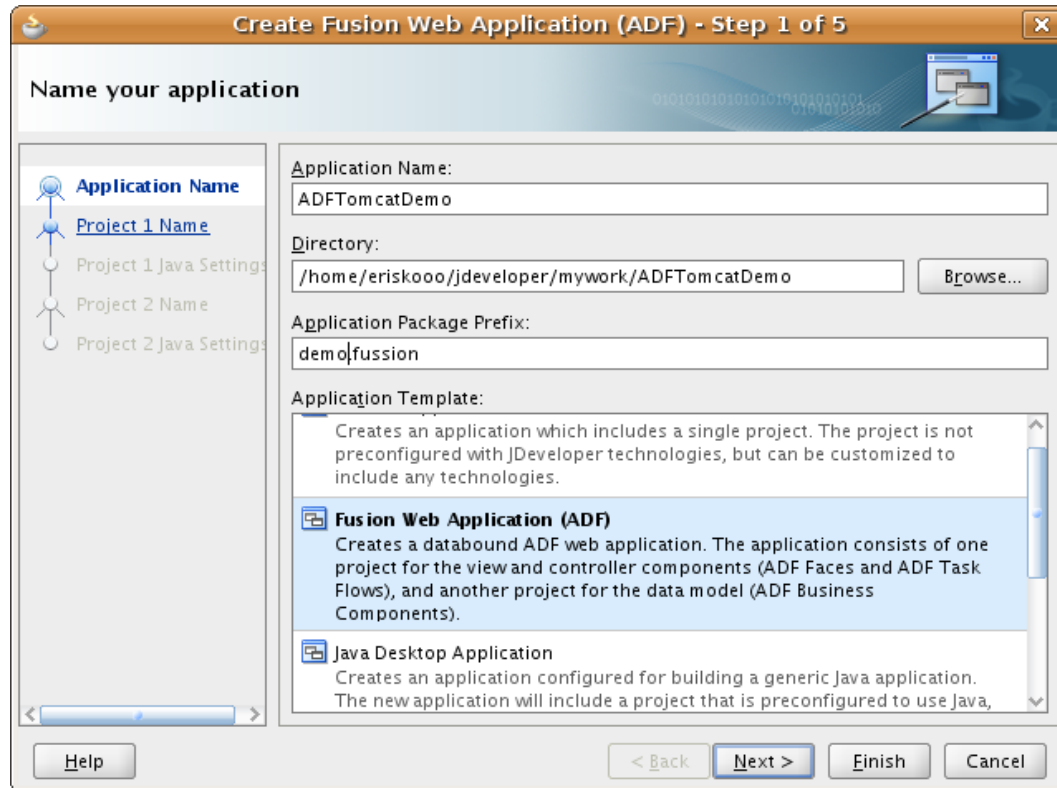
Create Fusion Web Application (ADF) - Step 1 of 5

Name your application

010101010101010101010101 01010101010

Application Name
Project 1 Name
Project 1 Java Settings
Project 2 Name
Project 2 Java Settings

Application Name:
ADFTomcatDemo

Directory:
/home/eriskooo/jdeveloper/mywork/ADFTomcatDemo
Browse...

Application Package Prefix:
demo.fussion

Application Template:

Creates an application which includes a single project. The project is not preconfigured with JDeveloper technologies, but can be customized to include any technologies.

Fusion Web Application (ADF)
Creates a databound ADF web application. The application consists of one project for the view and controller components (ADF Faces and ADF Task Flows), and another project for the data model (ADF Business Components).

Java Desktop Application
Creates an application configured for building a generic Java application. The new application will include a project that is preconfigured to use Java,

Help
< Back
Next >
Finish
Cancel